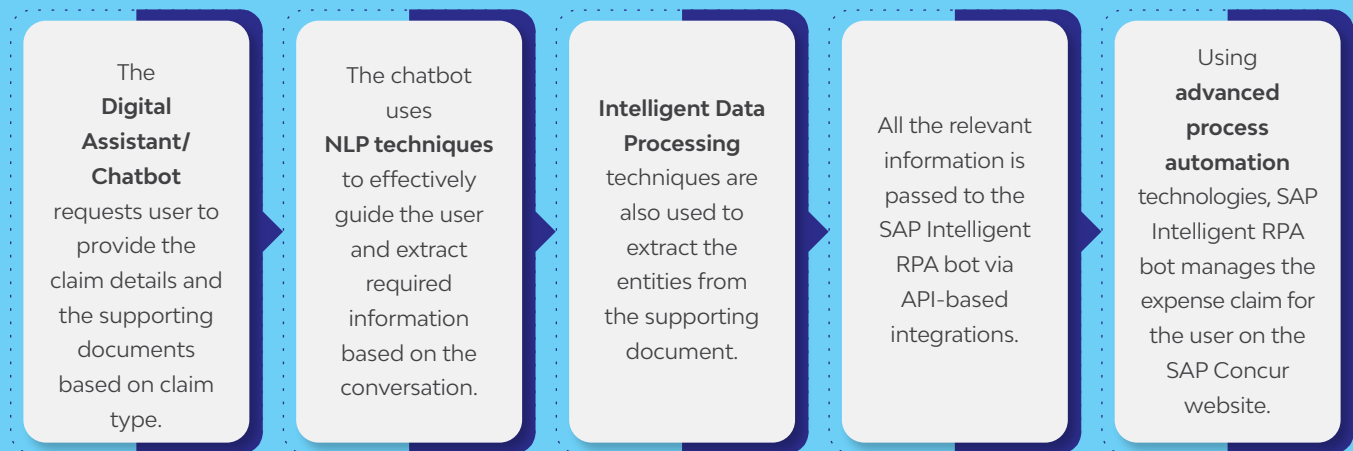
The **Digital Assistant/ Chatbot** requests user to provide the claim details and the supporting documents based on claim type.

The chatbot uses **NLP techniques** to effectively guide the user and extract required information based on the conversation.

**Intelligent Data Processing** techniques are also used to extract the entities from the supporting document.

All the relevant information is passed to the SAP Intelligent RPA bot via API-based integrations.

Using **advanced process automation** technologies, SAP Intelligent RPA bot manages the expense claim for the user on the SAP Concur website.